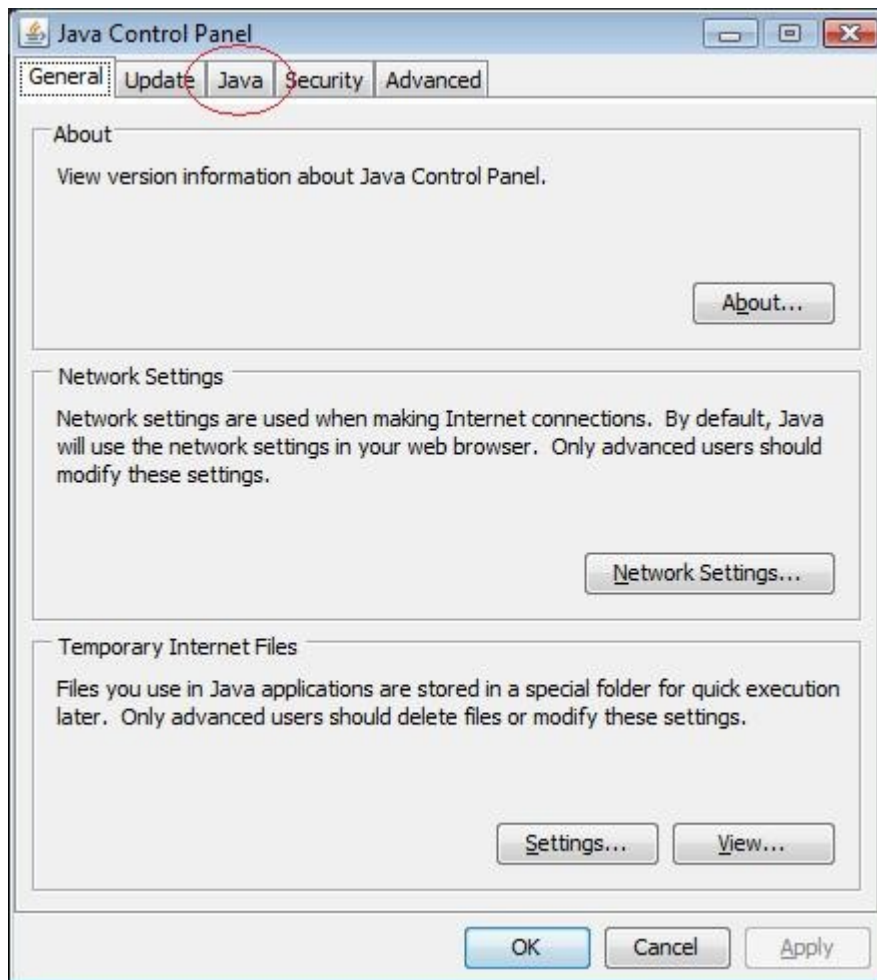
Java Control Panel

General | Update | Java | Security | Advanced

About

View version information about Java Control Panel.

About...

Network Settings

Network settings are used when making Internet connections. By default, Java will use the network settings in your web browser. Only advanced users should modify these settings.

Network Settings...

Temporary Internet Files

Files you use in Java applications are stored in a special folder for quick execution later. Only advanced users should delete files or modify these settings.

Settings... View...

OK Cancel Apply